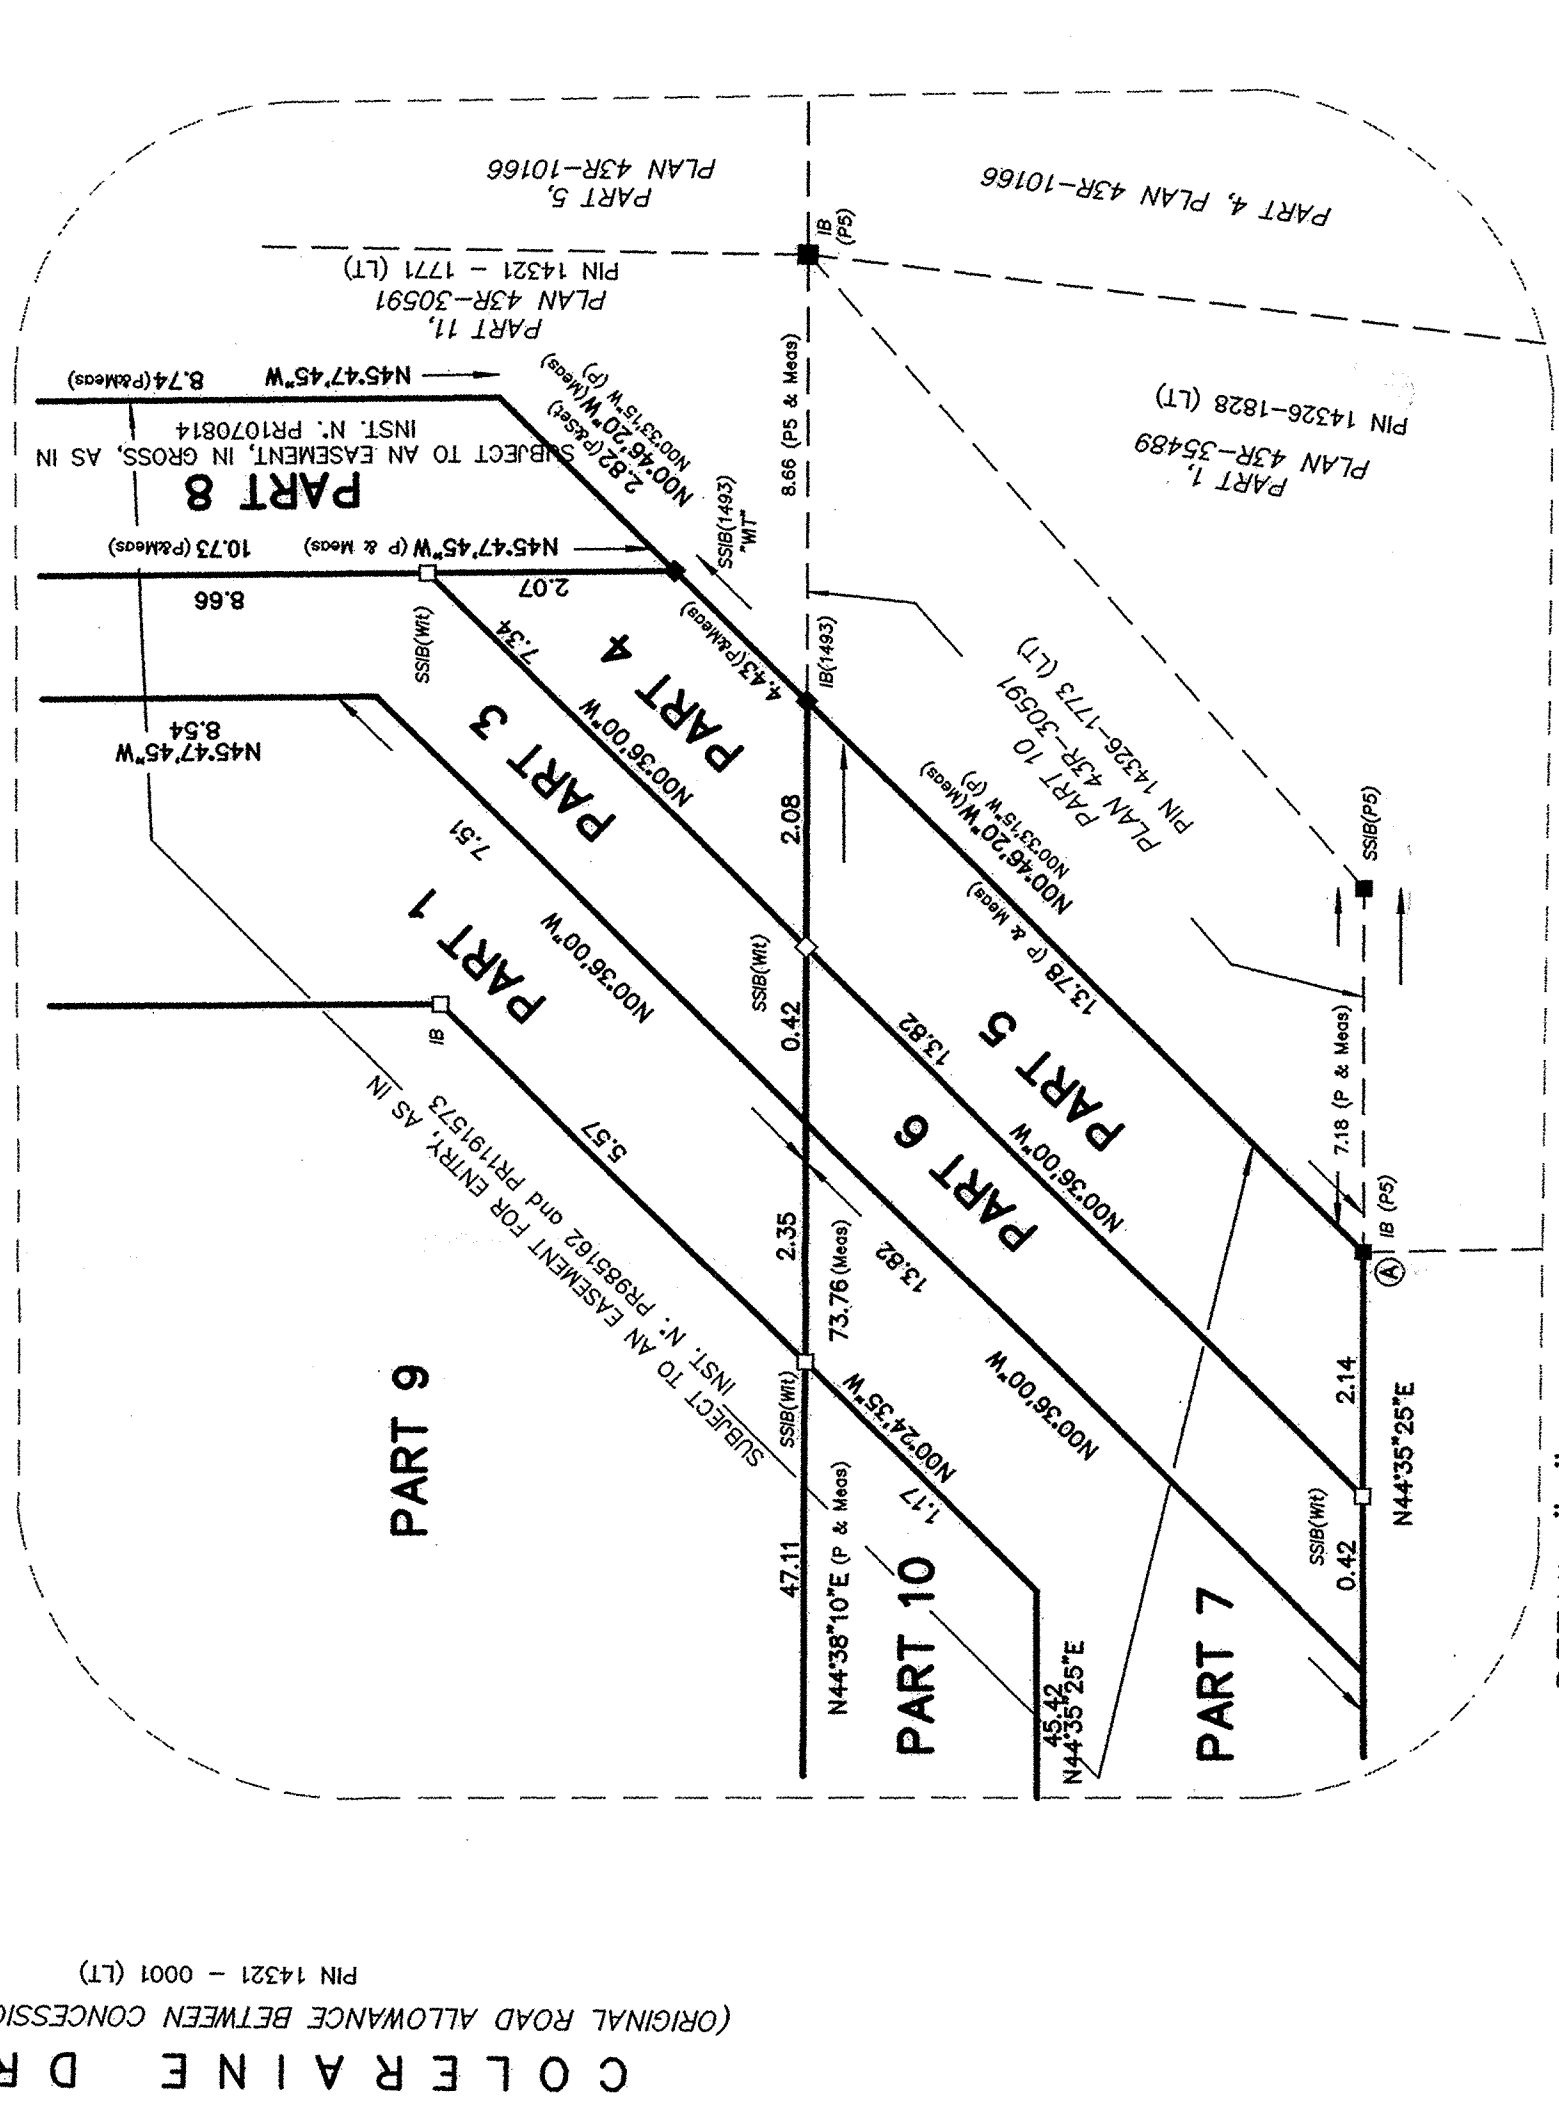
PLAN 43R-10166
PART 5,

PART 4, PLAN 43R-10166

IB (P5)

PIN 14321 - 1771 (LT)
PLAN 43R-30591
PART 11,

PIN 14326-1828 (LT)
PLAN 43R-35489
PART 1,

N45°47'45"W
8.74(P&Meas)

N00°33'15"W (P)
N00°46'20"W(Meas)
2.82(P&Set)

SUBJECT TO AN EASEMENT, IN GROSS, AS IN INST. N°. PR1070814

PART 8

8.66 (P5 & Meas)

SSIB(1493) "WT"

N45°47'45"W (P & Meas)
10.73 (P&Meas)

2.07
8.66

SSIB(Wit)

7.34
4.43(P&Meas)
IB(1493)

PART 4

PIN 14326-1773 (LT)
PLAN 43R-30591
PART 10

N45°47'45"W
8.54

PART 3

N00°36'00"W

2.08

N00°33'15"W (P)
N00°46'20"W(Meas)

7.51

SSIB(P5)

PART 1

N00°36'00"W

SSIB(Wit)

13.78 (P & Meas)

0.42

PART 5

IB

13.82

7.18 (P & Meas)

5.57

PART 6

N00°36'00"W

SUBJECT TO AN EASEMENT FOR ENTRY, AS IN INST. N°. PR985162 and PR1191573

IB (P5)
(A)

2.35
73.76 (Meas)

13.82

SSIB(Wit)

2.14

N00°24'35"W

N00°36'00"W

PART 9

N44°35'25"E

1.17

SSIB(Wit)

47.11
N44°38'10"E (P & Meas)

0.42

PART 10

PART 7

45.42
N44°35'25"E

PIN 14321 - 0001 (LT)
(ORIGINAL ROAD ALLOWANCE BETWEEN CONCESSIO
C O L E R A I N E   D R